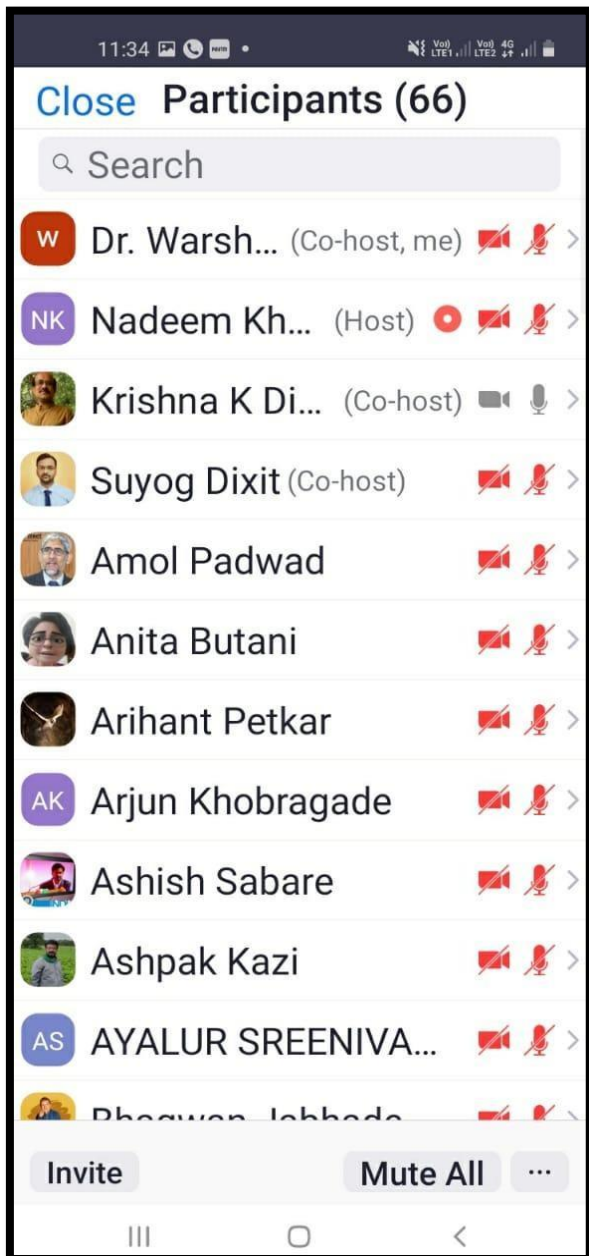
11:34

Vo) LTE1 Vo) LTE2 4G

Close Participants (66)

Search

W Dr. Warsh... (Co-host, me)

NK Nadeem Kh... (Host)

Krishna K Di... (Co-host)

Suyog Dixit (Co-host)

Amol Padwad

Anita Butani

Arihant Petkar

AK Arjun Khobragade

Ashish Sabare

Ashpak Kazi

AS AYALUR SREENIVA...

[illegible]

Invite

Mute All

...